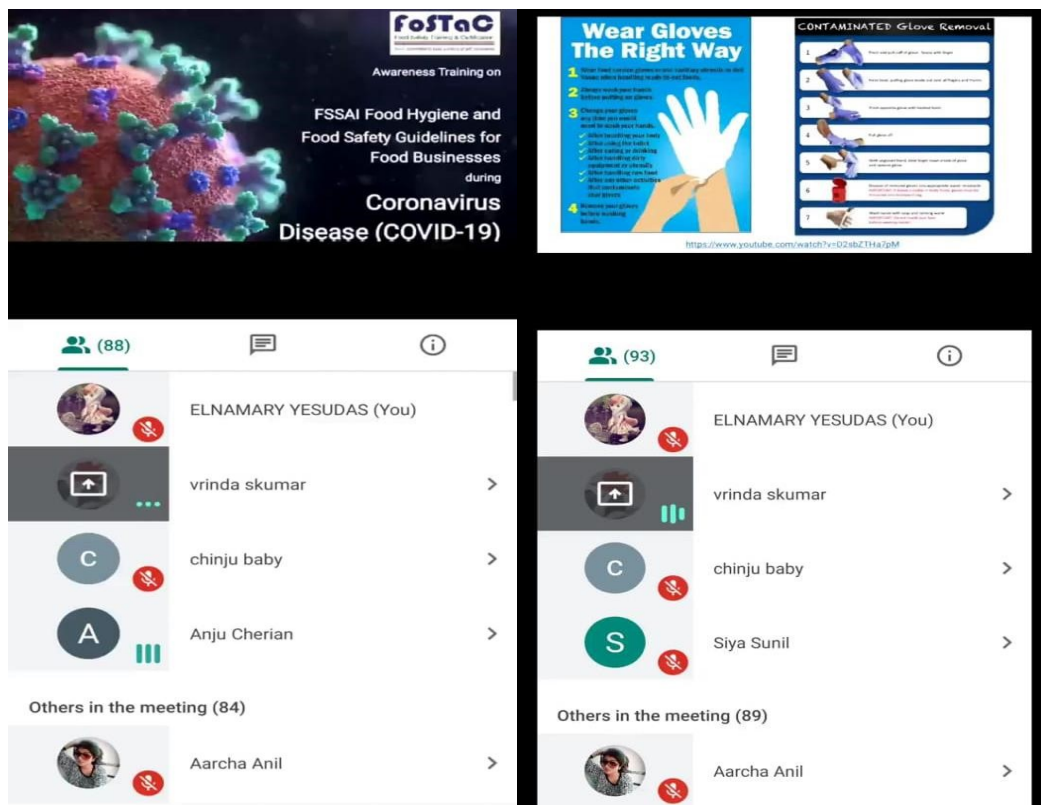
FoSTaC

Awareness Training on

FSSAI Food Hygiene and Food Safety Guidelines for Food Businesses during Coronavirus Disease (COVID-19)

Wear Gloves The Right Way

1 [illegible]

2 Always wash your hands before putting on gloves

3 Change your gloves any time you would need to wash your hands.

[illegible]

4 Remove your gloves before washing hands.

CONTAMINATED Glove Removal

1 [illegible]

2 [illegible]

3 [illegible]

4 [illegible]

5 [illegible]

6 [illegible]

7 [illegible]

https://www.youtube.com/watch?v=D2sbZTHa7pM

(88)

ELNAMARY YESUDAS (You)

vrinda skumar

C

chinju baby

A

Anju Cherian

Others in the meeting (84)

Aarcha Anil

(93)

ELNAMARY YESUDAS (You)

vrinda skumar

C

chinju baby

S

Siya Sunil

Others in the meeting (89)

Aarcha Anil